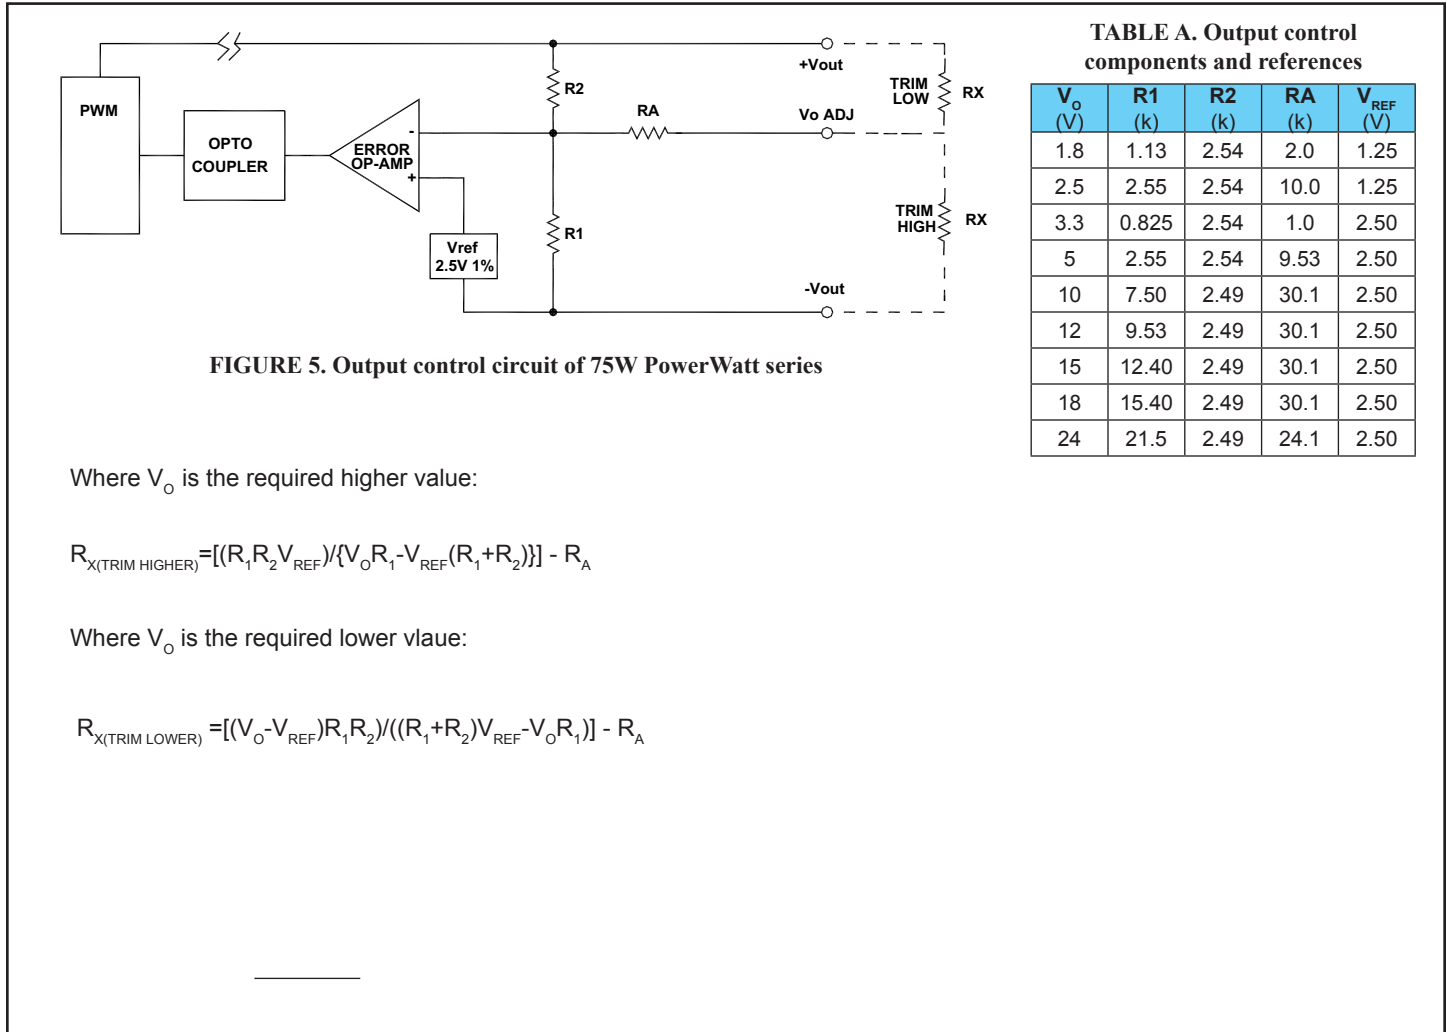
PWM

OPTO COUPLER

ERROR OP-AMP

-

+

Vref 2.5V 1%

R2

R1

RA

+Vout

Vo ADJ

-Vout

TRIM LOW

RX

TRIM HIGH

RX

FIGURE 5. Output control circuit of 75W PowerWatt series

TABLE A. Output control components and references

| $V_O$ (V) | R1 (k) | R2 (k) | RA (k) | $V_{REF}$ (V) |
|---|---|---|---|---|
| 1.8 | 1.13 | 2.54 | 2.0 | 1.25 |
| 2.5 | 2.55 | 2.54 | 10.0 | 1.25 |
| 3.3 | 0.825 | 2.54 | 1.0 | 2.50 |
| 5 | 2.55 | 2.54 | 9.53 | 2.50 |
| 10 | 7.50 | 2.49 | 30.1 | 2.50 |
| 12 | 9.53 | 2.49 | 30.1 | 2.50 |
| 15 | 12.40 | 2.49 | 30.1 | 2.50 |
| 18 | 15.40 | 2.49 | 30.1 | 2.50 |
| 24 | 21.5 | 2.49 | 24.1 | 2.50 |

Where $V_O$ is the required higher value:

$R_{X(TRIM HIGHER)}$=[($R_1R_2V_{REF}$)/{$V_OR_1$-$V_{REF}$($R_1$+$R_2$)}] - $R_A$

Where $V_O$ is the required lower vlaue:

$R_{X(TRIM LOWER)}$ =[($V_O$-$V_{REF}$)$R_1R_2$)/(($R_1$+$R_2$)$V_{REF}$-$V_OR_1$)] - $R_A$